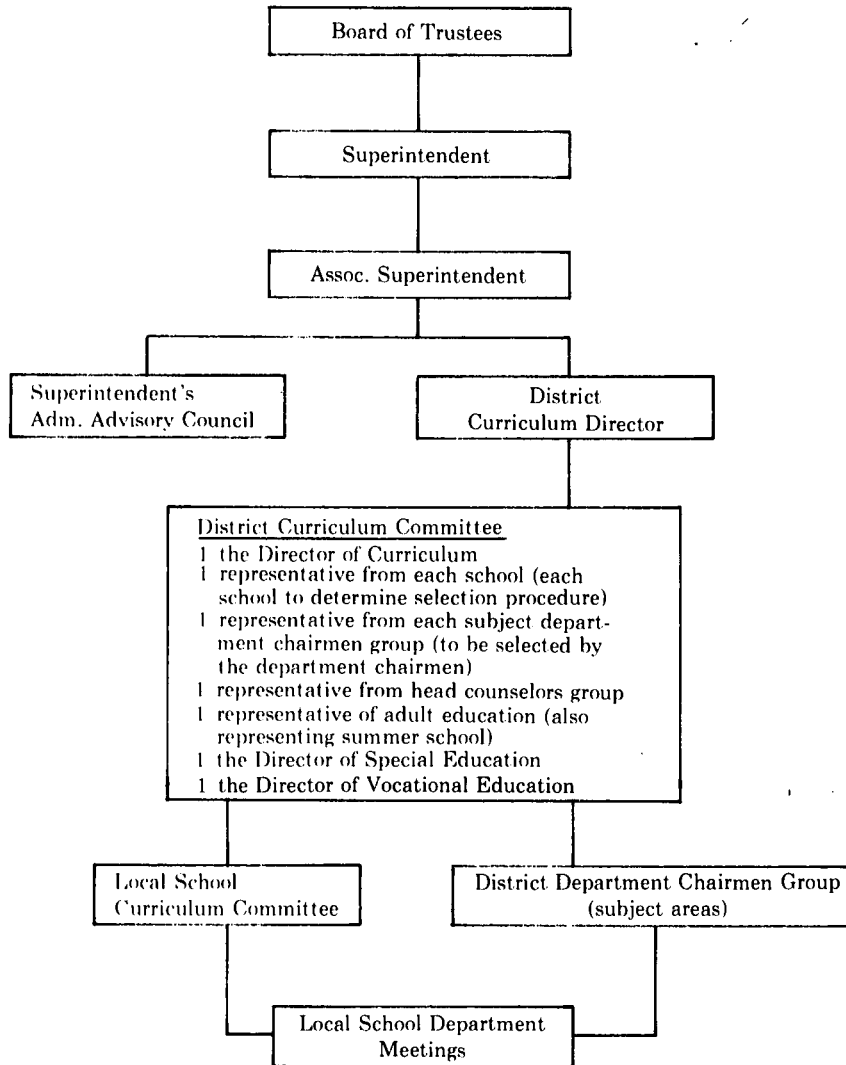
Board of Trustees

Superintendent

Assoc. Superintendent

Superintendent's Adm. Advisory Council

District Curriculum Director

District Curriculum Committee
1 the Director of Curriculum
1 representative from each school (each school to determine selection procedure)
1 representative from each subject department chairmen group (to be selected by the department chairmen)
1 representative from head counselors group
1 representative of adult education (also representing summer school)
1 the Director of Special Education
1 the Director of Vocational Education

Local School Curriculum Committee

District Department Chairmen Group (subject areas)

Local School Department Meetings